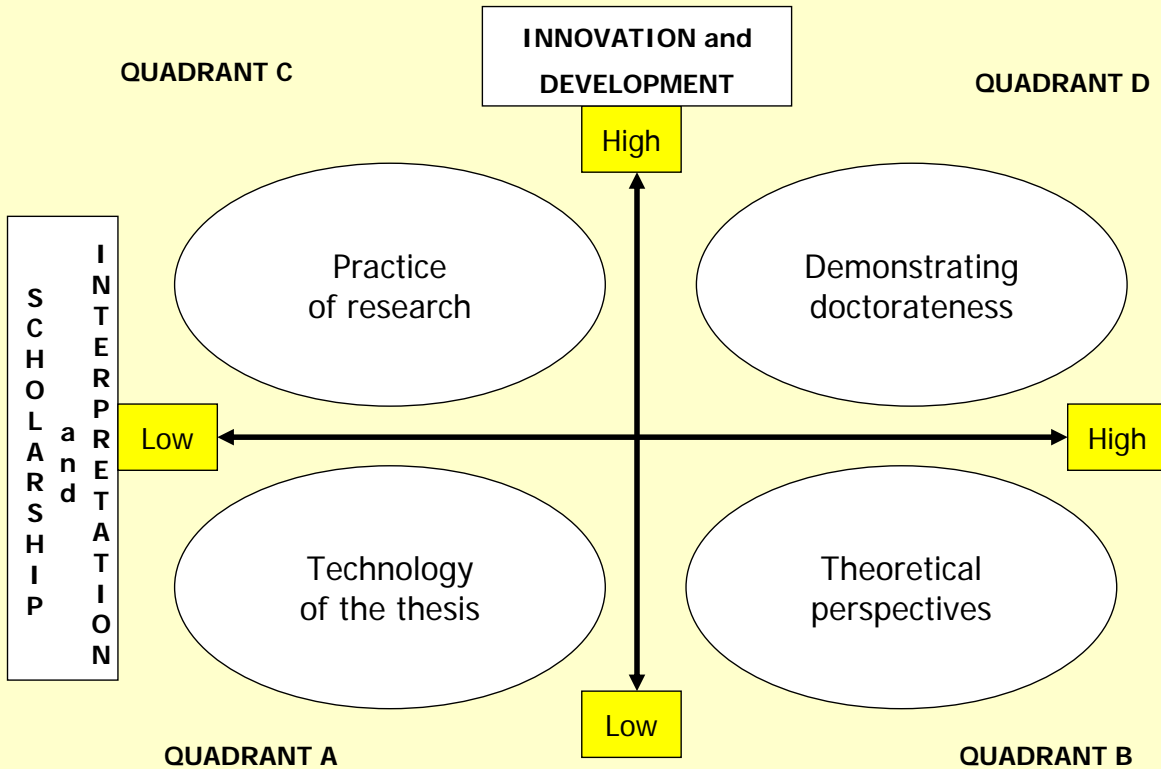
INNOVATION and DEVELOPMENT

QUADRANT C

QUADRANT D

High

SCHOLARSHIP and INTERPRETATION

Practice of research

Demonstrating doctorateness

Low

High

Technology of the thesis

Theoretical perspectives

Low

QUADRANT A

QUADRANT B